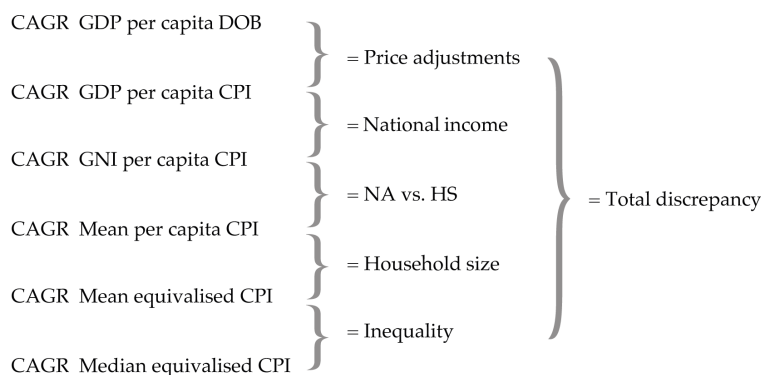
CAGR GDP per capita DOB

= Price adjustments

CAGR GDP per capita CPI

= National income

CAGR GNI per capita CPI

= NA vs. HS

CAGR Mean per capita CPI

= Household size

CAGR Mean equivalised CPI

= Inequality

CAGR Median equivalised CPI

= Total discrepancy